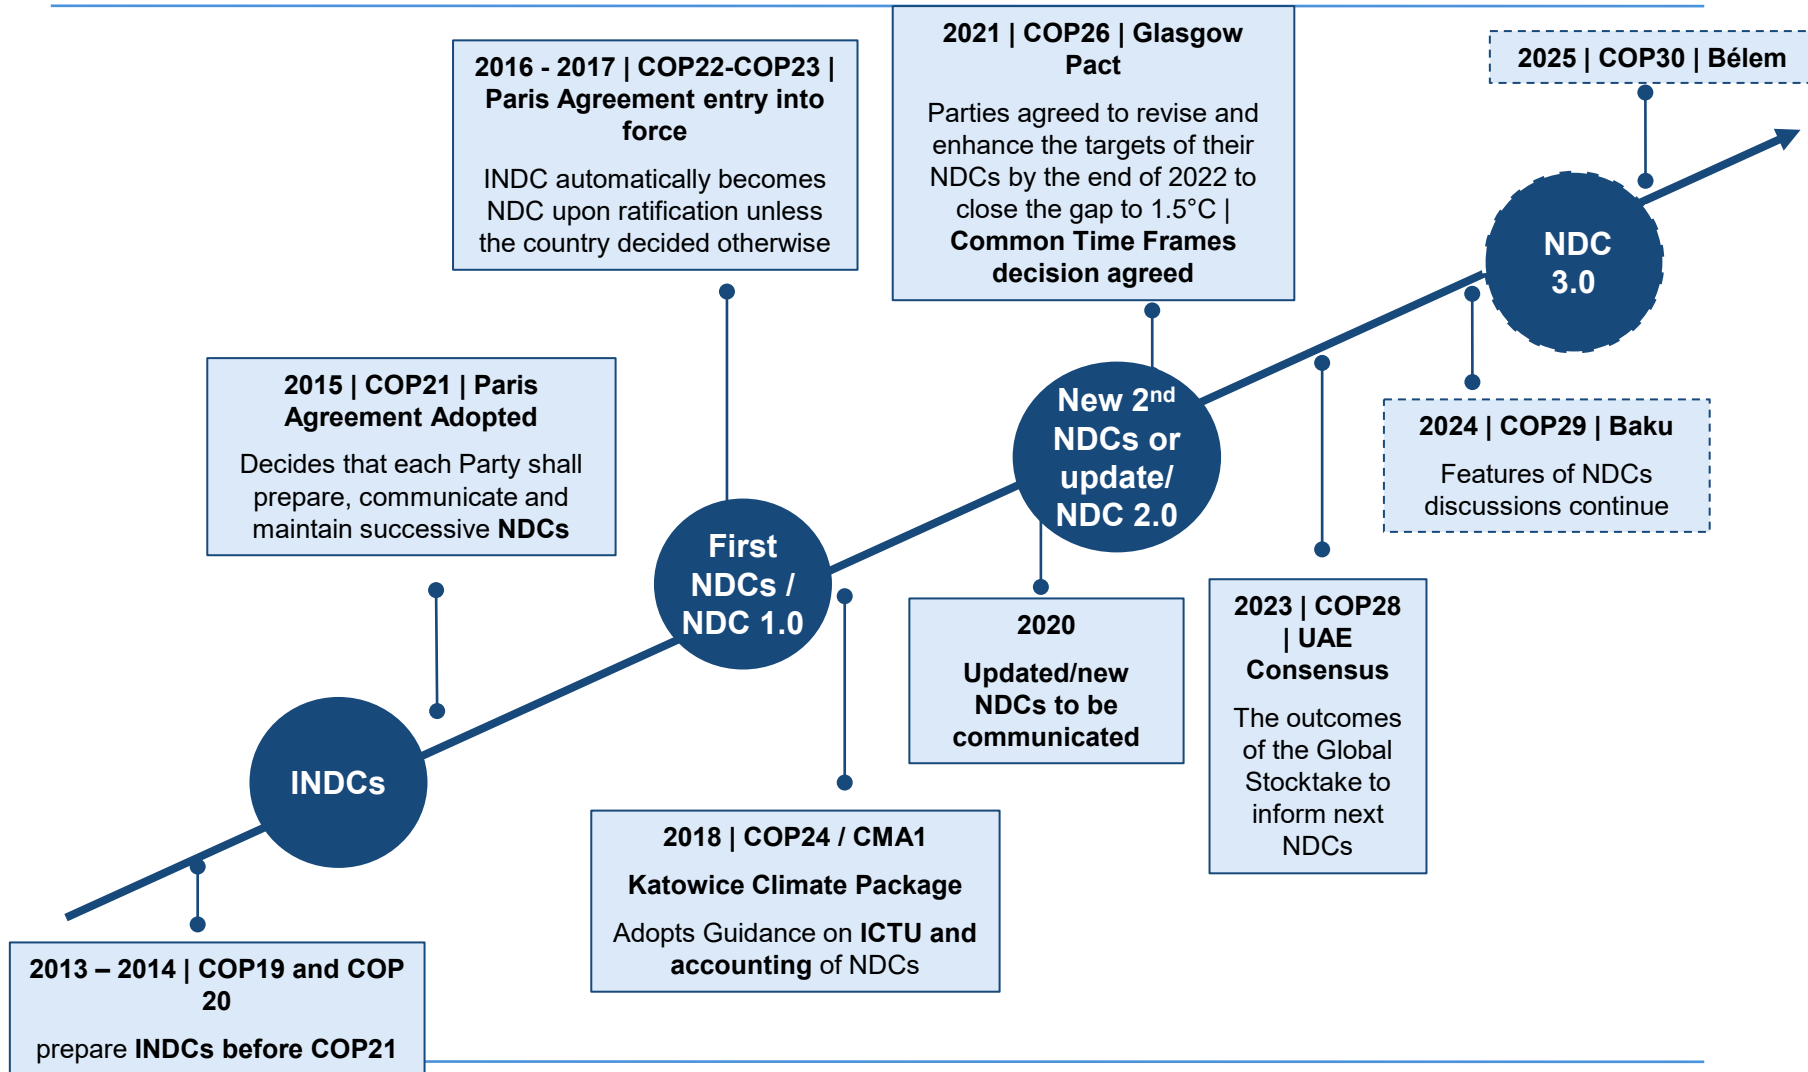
2013 – 2014 | COP19 and COP 20

prepare INDCs before COP21

INDCs

2015 | COP21 | Paris Agreement Adopted

Decides that each Party shall prepare, communicate and maintain successive NDCs

2016 - 2017 | COP22-COP23 | Paris Agreement entry into force

INDC automatically becomes NDC upon ratification unless the country decided otherwise

First NDCs / NDC 1.0

2018 | COP24 / CMA1

Katowice Climate Package

Adopts Guidance on ICTU and accounting of NDCs

2020

Updated/new NDCs to be communicated

New 2$^{nd}$ NDCs or update/ NDC 2.0

2021 | COP26 | Glasgow Pact

Parties agreed to revise and enhance the targets of their NDCs by the end of 2022 to close the gap to 1.5°C | Common Time Frames decision agreed

2023 | COP28 | UAE Consensus

The outcomes of the Global Stocktake to inform next NDCs

2024 | COP29 | Baku

Features of NDCs discussions continue

NDC 3.0

2025 | COP30 | Bélem